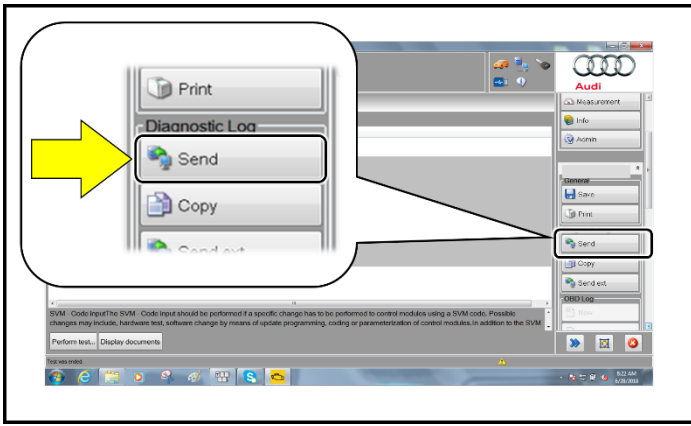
Print

Diagnostic Log

Send

Copy

Audi

Measurement

Info

Admin

General

Save

Print

Send

Copy

Send ext

OBD Log

SVM - Code inputThe SVM - Code input should be performed if a specific change has to be performed to control modules using a SVM code. Possible changes may include, hardware test, software change by means of update programming, coding or parameterization of control modules.In addition to the SVM

Perform test...

Display documents

Test was ended.

8:22 AM
6/28/2018